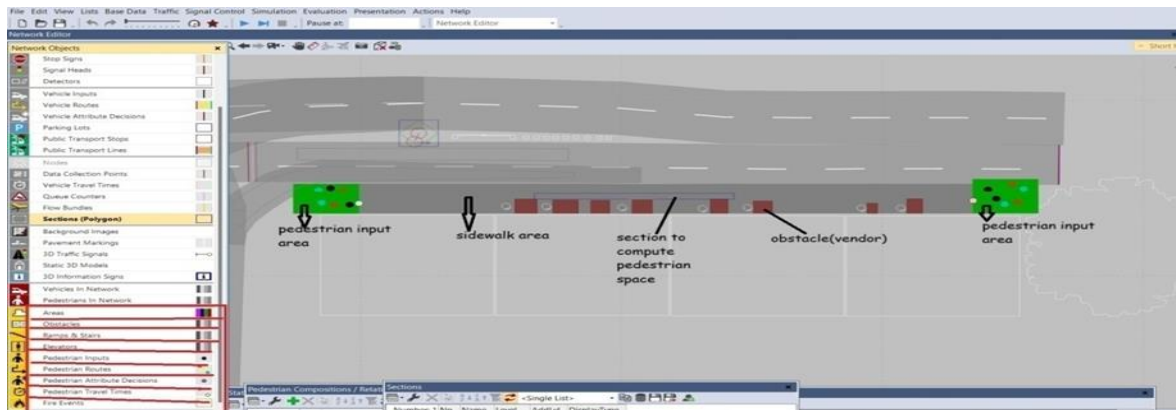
File Edit View Lists Base Data Traffic Signal Control Simulation Evaluation Presentation Actions Help

Pause at: Network Editor

Network Editor

Network Objects

Stop Signs
Signal Heads
Detectors
Vehicle Inputs
Vehicle Routes
Vehicle Attribute Decisions
Parking Lots
Public Transport Stops
Public Transport Lines
Nodes
Data Collection Points
Vehicle Travel Times
Queue Counters
Flow Bundles
Sections (Polygon)
Background Images
Pavement Markings
3D Traffic Signals
Static 3D Models
3D Information Signs
Vehicles In Network
Pedestrians In Network
Areas
Obstacles
Ramps & Stairs
Elevators
Pedestrian Inputs
Pedestrian Routes
Pedestrian Attribute Decisions
Pedestrian Travel Times
Fire Events

Short

pedestrian input area

sidewalk area

section to compute pedestrian space

obstacle(vendor)

pedestrian input area

Pedestrian Compositions / Relat

Sections

<Single List>

Number No Name Level AddLd DisplayType